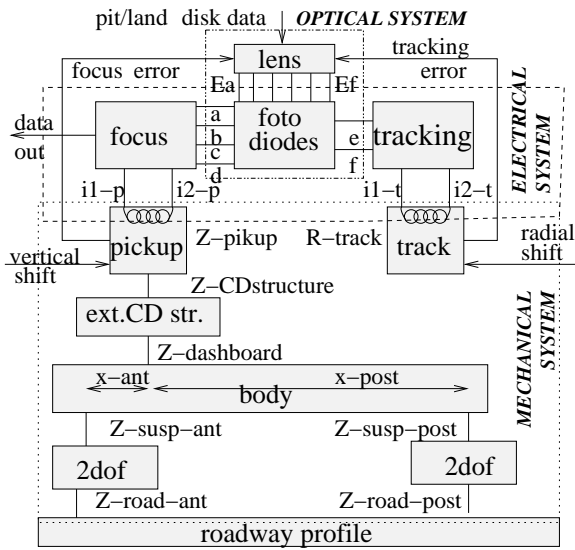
pit/land disk data
OPTICAL SYSTEM
lens
focus error
tracking error
Ea
Ef
ELECTRICAL SYSTEM
data out
focus
a
b
c
d
foto diodes
e
f
tracking
i1−p
i2−p
i1−t
i2−t
vertical shift
pickup
Z−pikup
R−track
track
radial shift
Z−CDstructure
ext.CD str.
MECHANICAL SYSTEM
Z−dashboard
x−ant
x−post
body
Z−susp−ant
Z−susp−post
2dof
2dof
Z−road−ant
Z−road−post
roadway profile